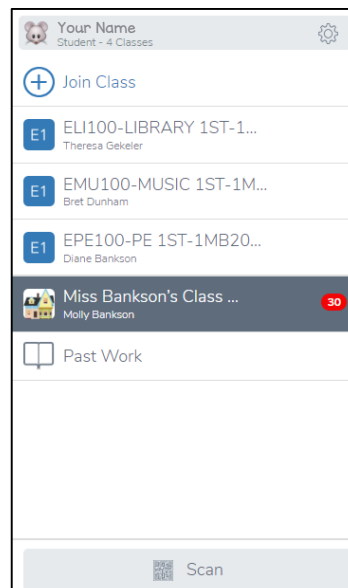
Your Name
Student - 4 Classes

Join Class

E1 ELI100-LIBRARY 1ST-1...
Theresa Gekeler

E1 EMU100-MUSIC 1ST-1M...
Bret Dunham

E1 EPE100-PE 1ST-1MB20...
Diane Bankson

Miss Bankson's Class ...
Molly Bankson
30

Past Work

Scan